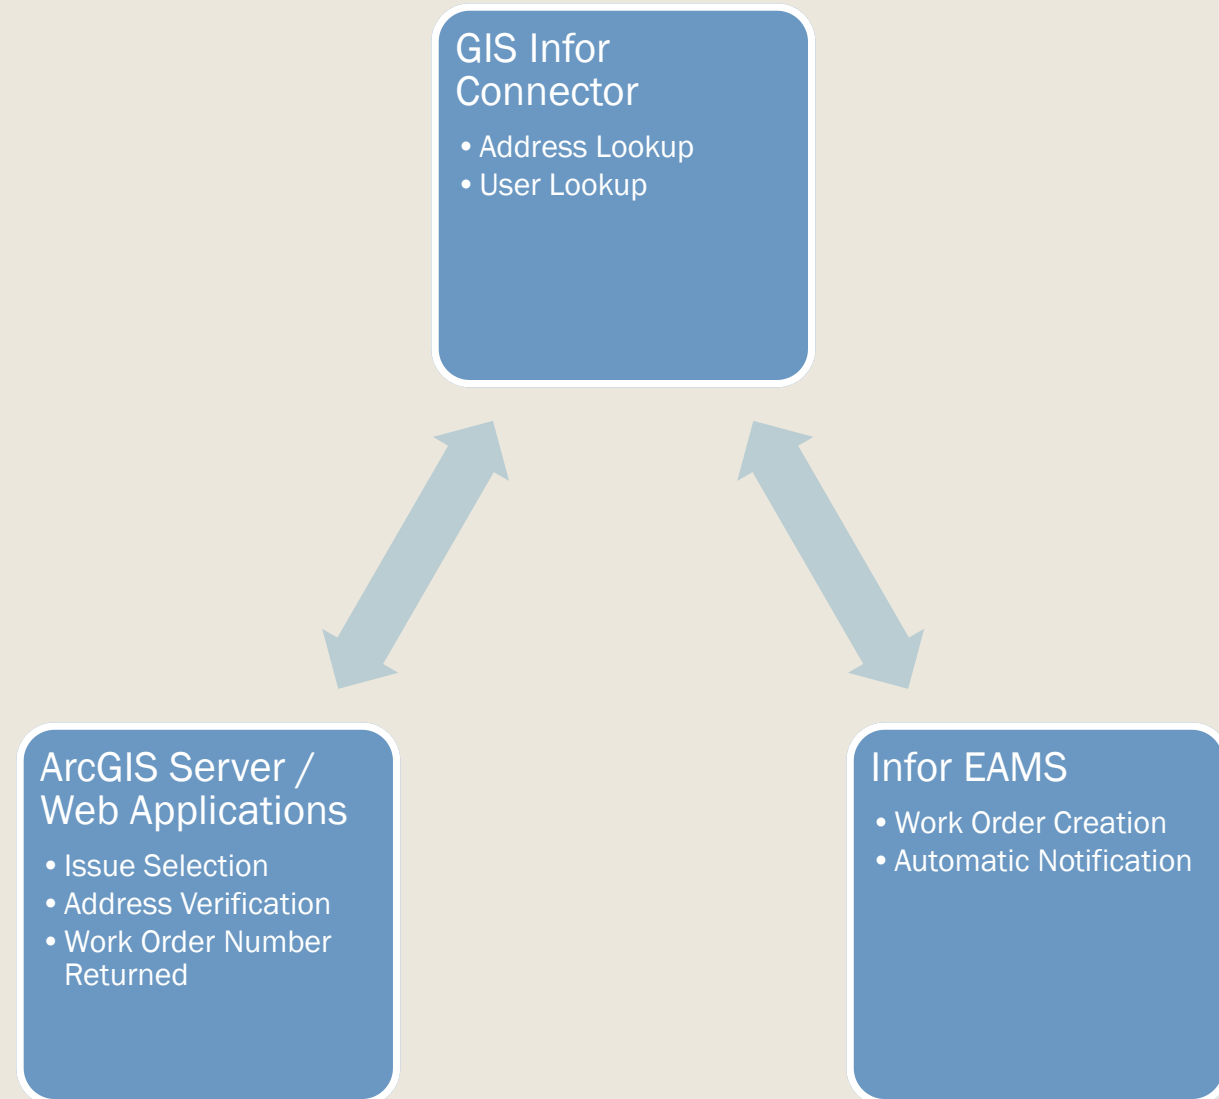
GIS Infor Connector

• Address Lookup
• User Lookup

ArcGIS Server / Web Applications

• Issue Selection
• Address Verification
• Work Order Number Returned

Infor EAMS

• Work Order Creation
• Automatic Notification